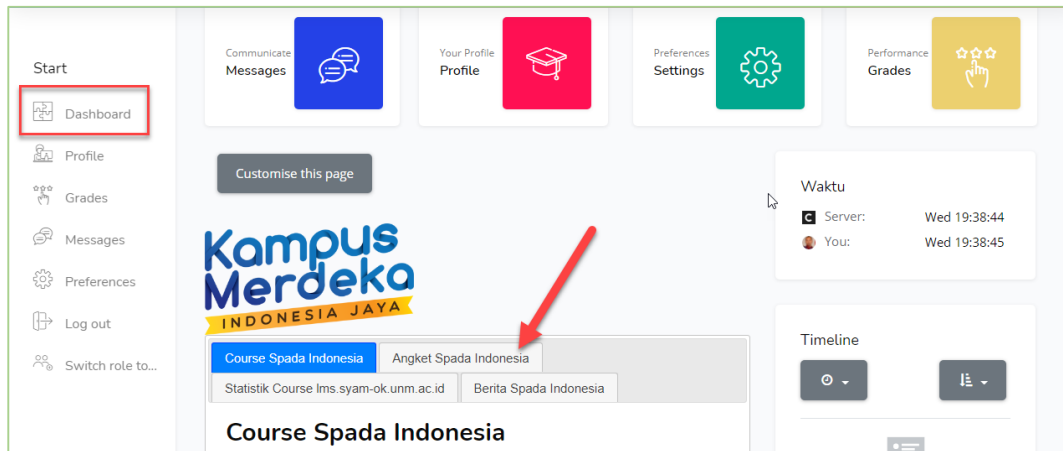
Start

Dashboard

Profile

Grades

Messages

Preferences

Log out

Switch role to...

Communicate
Messages

Your Profile
Profile

Preferences
Settings

Performance
Grades

Customise this page

Kampus Merdeka
INDONESIA JAYA

Course Spada Indonesia | Angket Spada Indonesia
Statistik Course lms.syam-ok.unm.ac.id | Berita Spada Indonesia

Course Spada Indonesia

Waktu

Server: Wed 19:38:44
You: Wed 19:38:45

Timeline